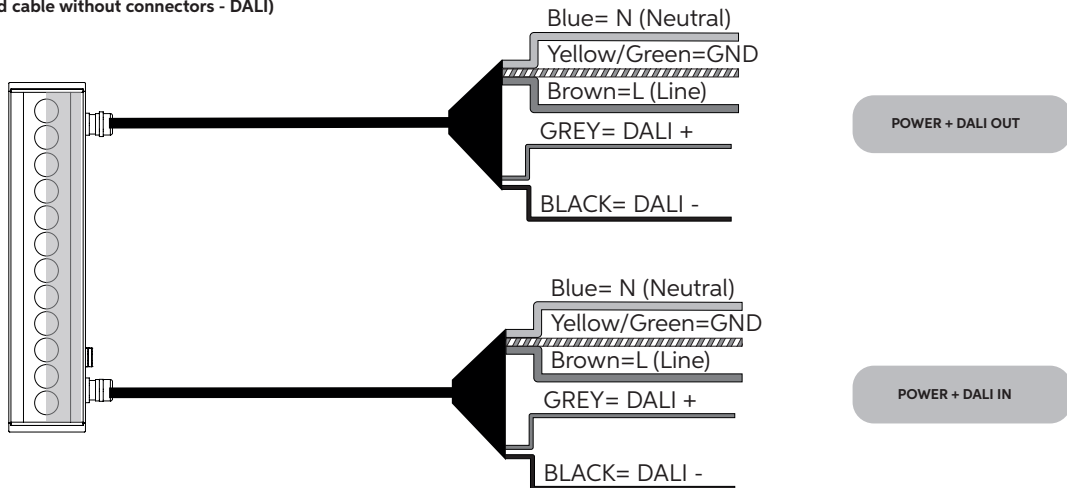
d cable without connectors - DALI)

Blue= N (Neutral)
Yellow/Green=GND
Brown=L (Line)
GREY= DALI +
BLACK= DALI -

POWER + DALI OUT

Blue= N (Neutral)
Yellow/Green=GND
Brown=L (Line)
GREY= DALI +
BLACK= DALI -

POWER + DALI IN